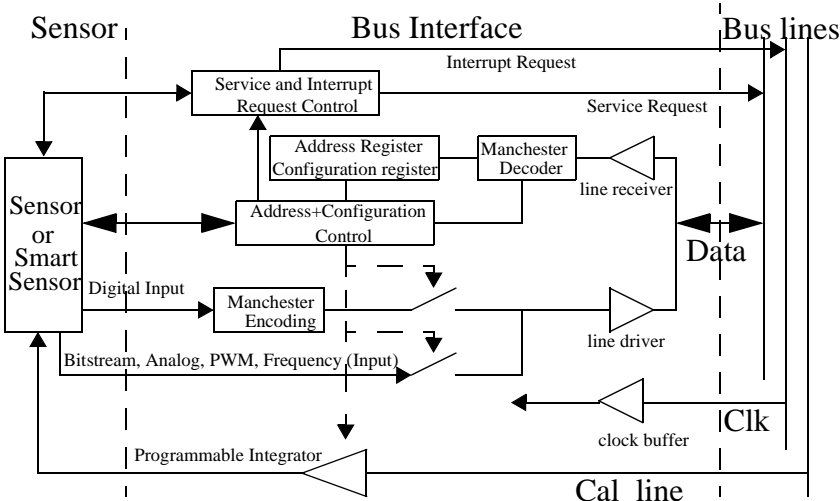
Sensor

Bus Interface

Bus lines

Interrupt Request

Service and Interrupt Request Control

Service Request

Address Register Configuration register

Manchester Decoder

line receiver

Sensor or Smart Sensor

Address+Configuration Control

Data

Digital Input

Manchester Encoding

line driver

Bitstream, Analog, PWM, Frequency (Input)

Clk

clock buffer

Programmable Integrator

Cal line